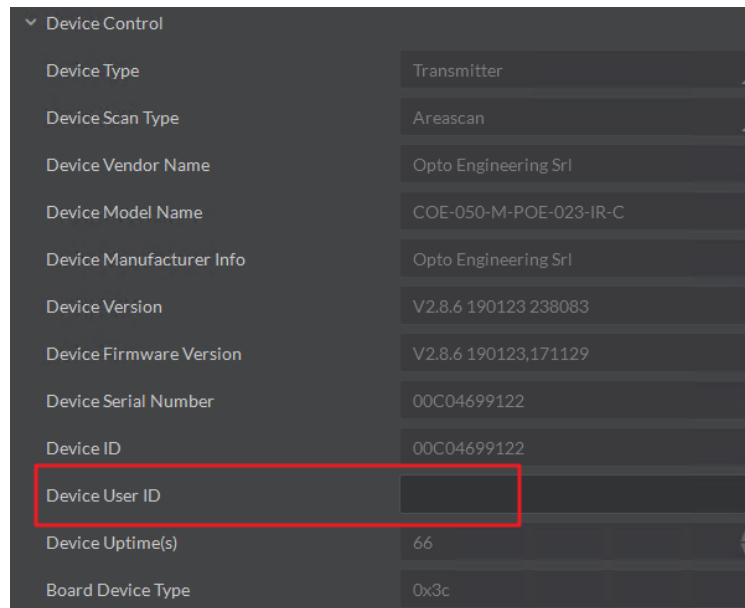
Device Control

| | |
|---|---|
| Device Type | Transmitter |
| Device Scan Type | Areascan |
| Device Vendor Name | Opto Engineering Srl |
| Device Model Name | COE-050-M-POE-023-IR-C |
| Device Manufacturer Info | Opto Engineering Srl |
| Device Version | V2.8.6 190123 238083 |
| Device Firmware Version | V2.8.6 190123,171129 |
| Device Serial Number | 00C04699122 |
| Device ID | 00C04699122 |
| Device User ID | |
| Device Uptime(s) | 66 |
| Board Device Type | 0x3c |